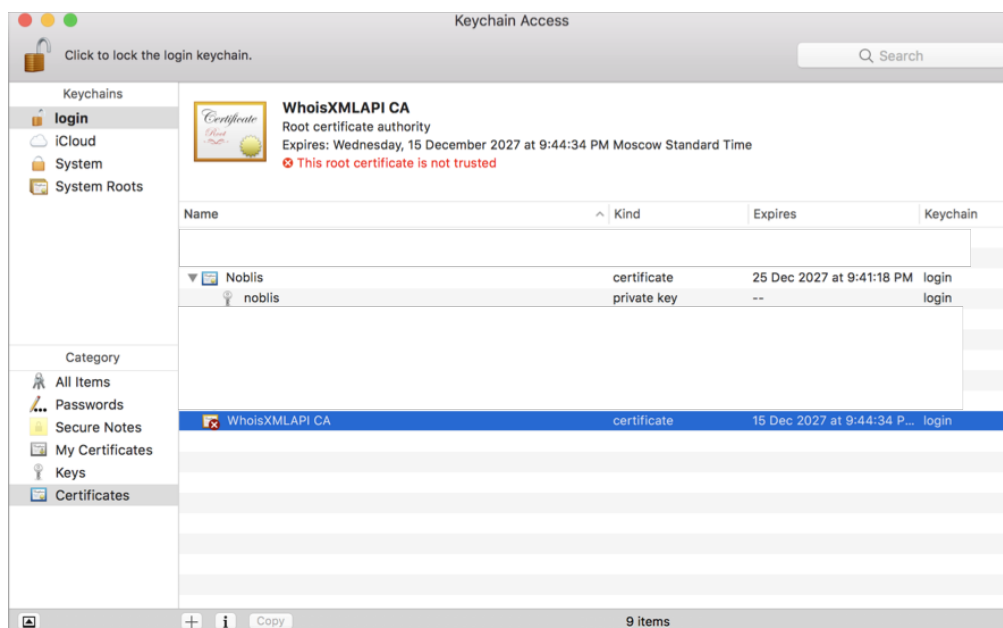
Keychain Access

Click to lock the login keychain.

Search

Keychains
login
iCloud
System
System Roots

Certificate
Root

WhoisXMLAPI CA
Root certificate authority
Expires: Wednesday, 15 December 2027 at 9:44:34 PM Moscow Standard Time
This root certificate is not trusted

| Name | Kind | Expires | Keychain |
|---|---|---|---|
| Noblis | certificate | 25 Dec 2027 at 9:41:18 PM | login |
| noblis | private key | -- | login |
| WhoisXMLAPI CA | certificate | 15 Dec 2027 at 9:44:34 P... | login |

Category
All Items
Passwords
Secure Notes
My Certificates
Keys
Certificates

Copy

9 items